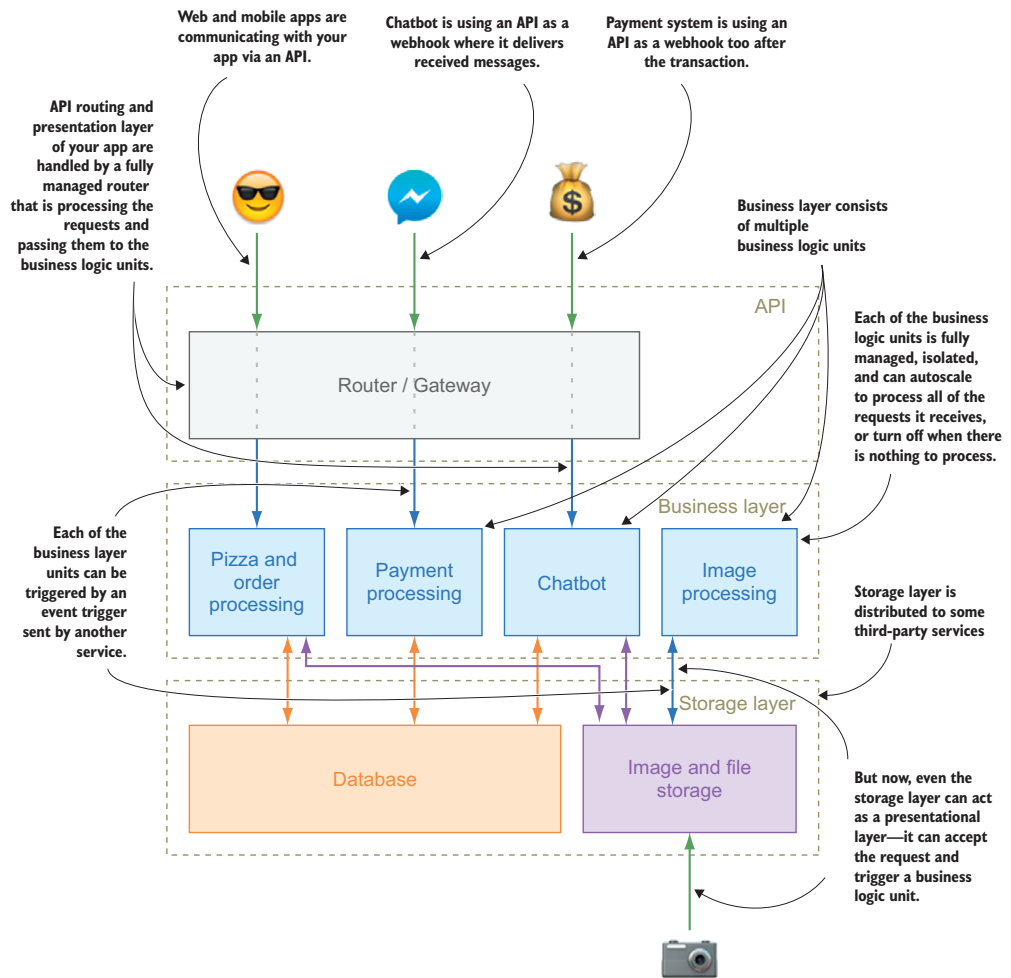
Web and mobile apps are communicating with your app via an API.

Chatbot is using an API as a webhook where it delivers received messages.

Payment system is using an API as a webhook too after the transaction.

API routing and presentation layer of your app are handled by a fully managed router that is processing the requests and passing them to the business logic units.

Business layer consists of multiple business logic units

API

Router / Gateway

Each of the business logic units is fully managed, isolated, and can autoscale to process all of the requests it receives, or turn off when there is nothing to process.

Business layer

Each of the business layer units can be triggered by an event trigger sent by another service.

Pizza and order processing

Payment processing

Chatbot

Image processing

Storage layer is distributed to some third-party services

Storage layer

Database

Image and file storage

But now, even the storage layer can act as a presentational layer—it can accept the request and trigger a business logic unit.